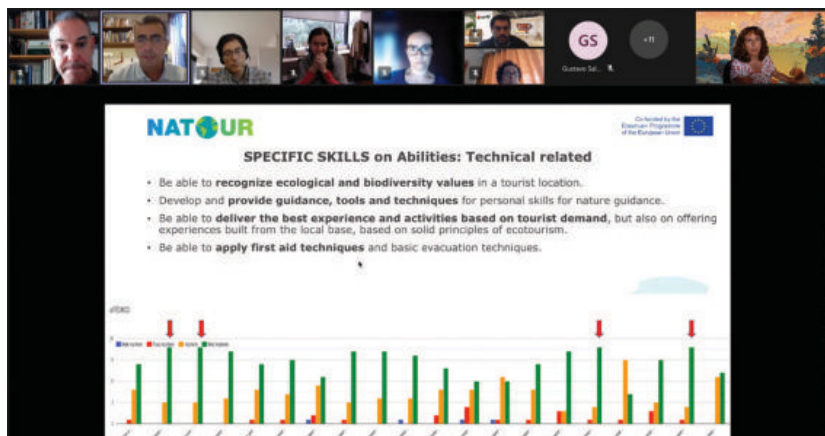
GS

Gustavo Sal...

+11

NATOUR

Co-funded by the Erasmus+ Programme of the European Union

SPECIFIC SKILLS on Abilities: Technical related

• Be able to recognize ecological and biodiversity values in a tourist location.
• Develop and provide guidance, tools and techniques for personal skills for nature guidance.
• Be able to deliver the best experience and activities based on tourist demand, but also on offering experiences built from the local base, based on solid principles of ecotourism.
• Be able to apply first aid techniques and basic evacuation techniques.

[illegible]